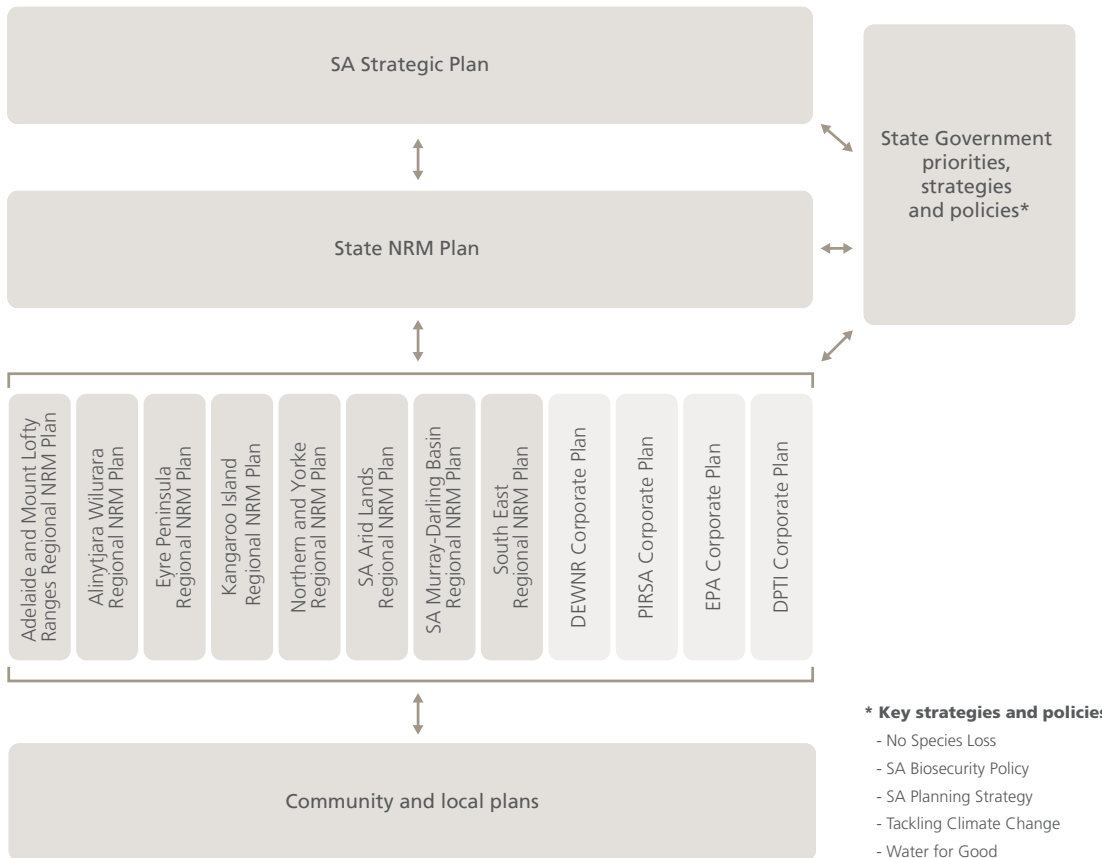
SA Strategic Plan

State Government priorities, strategies and policies*

State NRM Plan

Adelaide and Mount Lofty Ranges Regional NRM Plan

Alinytjara Wilurara Regional NRM Plan

Eyre Peninsula Regional NRM Plan

Kangaroo Island Regional NRM Plan

Northern and Yorke Regional NRM Plan

SA Arid Lands Regional NRM Plan

SA Murray-Darling Basin Regional NRM Plan

South East Regional NRM Plan

DEWNR Corporate Plan

PIRSA Corporate Plan

EPA Corporate Plan

DPTI Corporate Plan

Community and local plans

* Key strategies and policies
- No Species Loss
- SA Biosecurity Policy
- SA Planning Strategy
- Tackling Climate Change
- Water for Good